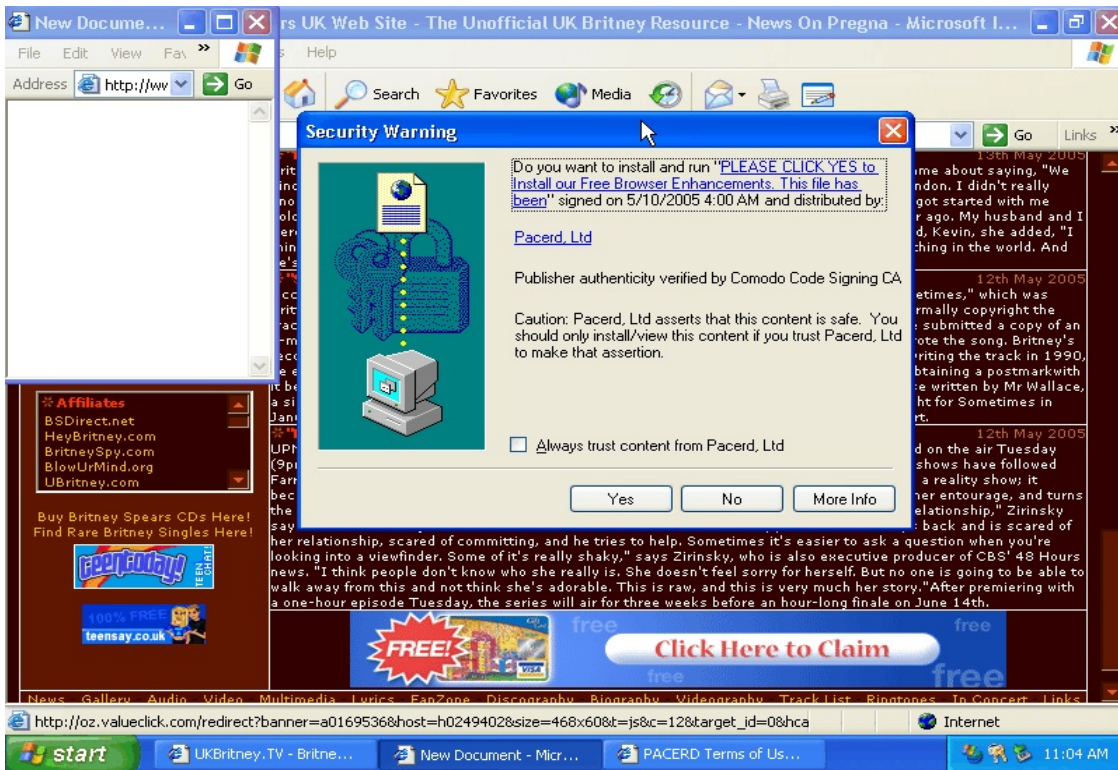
New Docume...

rs UK Web Site - The Unofficial UK Britney Resource - News On Pregna - Microsoft I...

File Edit View Fav »

Address http://ww Go

s Help

Search Favorites Media

Go Links »

Security Warning

Do you want to install and run "PLEASE CLICK YES to Install our Free Browser Enhancements. This file has been" signed on 5/10/2005 4:00 AM and distributed by:

Pacerd, Ltd

Publisher authenticity verified by Comodo Code Signing CA

Caution: Pacerd, Ltd asserts that this content is safe. You should only install/view this content if you trust Pacerd, Ltd to make that assertion.

Always trust content from Pacerd, Ltd

Yes No More Info

13th May 2005
ime about saying, "We ndon. I didn't really got started with me r ago. My husband and I d, Kevin, she added, "I thing in the world. And

12th May 2005
etimes," which was rmally copyright the submitted a copy of an rote the song. Britney's riting the track in 1990, btaining a postmarkwith e written by Mr Wallace, ht for Sometimes in rt.

12th May 2005
d on the air Tuesday shows have followed a reality show; it her entourage, and turns elationship," Zirinsky back and is scared of

her relationship, scared of committing, and he tries to help. Sometimes it's easier to ask a question when you're looking into a viewfinder. Some of it's really shaky," says Zirinsky, who is also executive producer of CBS' 48 Hours news. "I think people don't know who she really is. She doesn't feel sorry for herself. But no one is going to be able to walk away from this and not think she's adorable. This is raw, and this is very much her story."After premiering with a one-hour episode Tuesday, the series will air for three weeks before an hour-long finale on June 14th.

Affiliates
BSDirect.net
HeyBritney.com
BritneySpy.com
BlowUrMind.org
UBritney.com

Buy Britney Spears CDs Here!
Find Rare Britney Singles Here!

teentoday!
TEEN CHAT

100% FREE
teensay.co.uk

FREE!
free
Click Here to Claim
free
free

News Gallery Audio Video Multimedia Lyrics FanZone Discography Biography Videography Track List Ringtones In Concert Links

http://oz.valueclick.com/redirect?banner=a0169536&host=h0249402&size=468x60&t=js&c=12&target_id=0&hca

Internet

start UKBritney.TV - Britne... New Document - Micr... PACERD Terms of Us... 11:04 AM